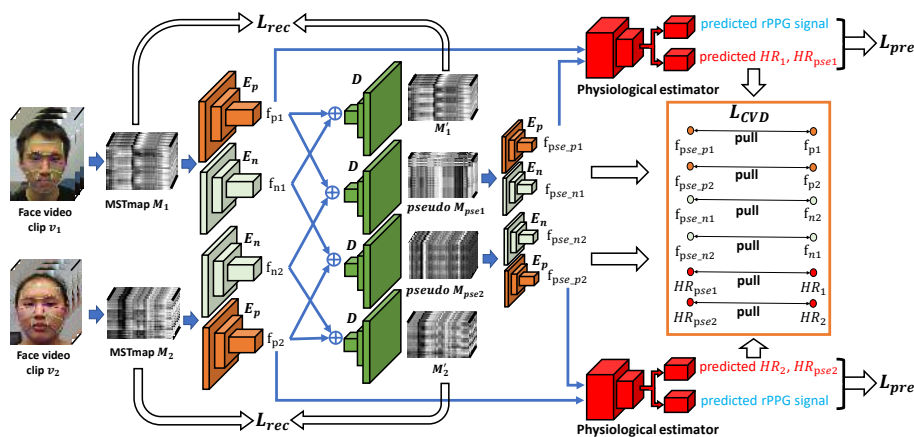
$L_{rec}$

predicted rPPG signal

predicted $HR_1$, $HR_{pse1}$

$L_{pre}$

Physiological estimator

$L_{CVD}$

$E_p$

$f_{p1}$

$D$

$M_1'$

$E_p$

$f_{pse\_p1}$

pull

$f_{pse\_p1}$

$f_{p1}$

pull

$f_{pse\_p2}$

$f_{p2}$

Face video clip $v_1$

MSTmap $M_1$

$E_n$

$f_{n1}$

$D$

pseudo $M_{pse1}$

$E_n$

$f_{pse\_n1}$

pull

$f_{pse\_n1}$

$f_{n2}$

$E_n$

$f_{n2}$

$D$

pseudo $M_{pse2}$

$E_n$

$f_{pse\_n2}$

pull

$f_{pse\_n2}$

$f_{n1}$

$E_p$

$f_{pse\_p2}$

pull

$HR_{pse1}$

$HR_1$

pull

$HR_{pse2}$

$HR_2$

Face video clip $v_2$

MSTmap $M_2$

$E_p$

$f_{p2}$

$D$

$M_2'$

predicted $HR_2$, $HR_{pse2}$

$L_{pre}$

predicted rPPG signal

$L_{rec}$

Physiological estimator